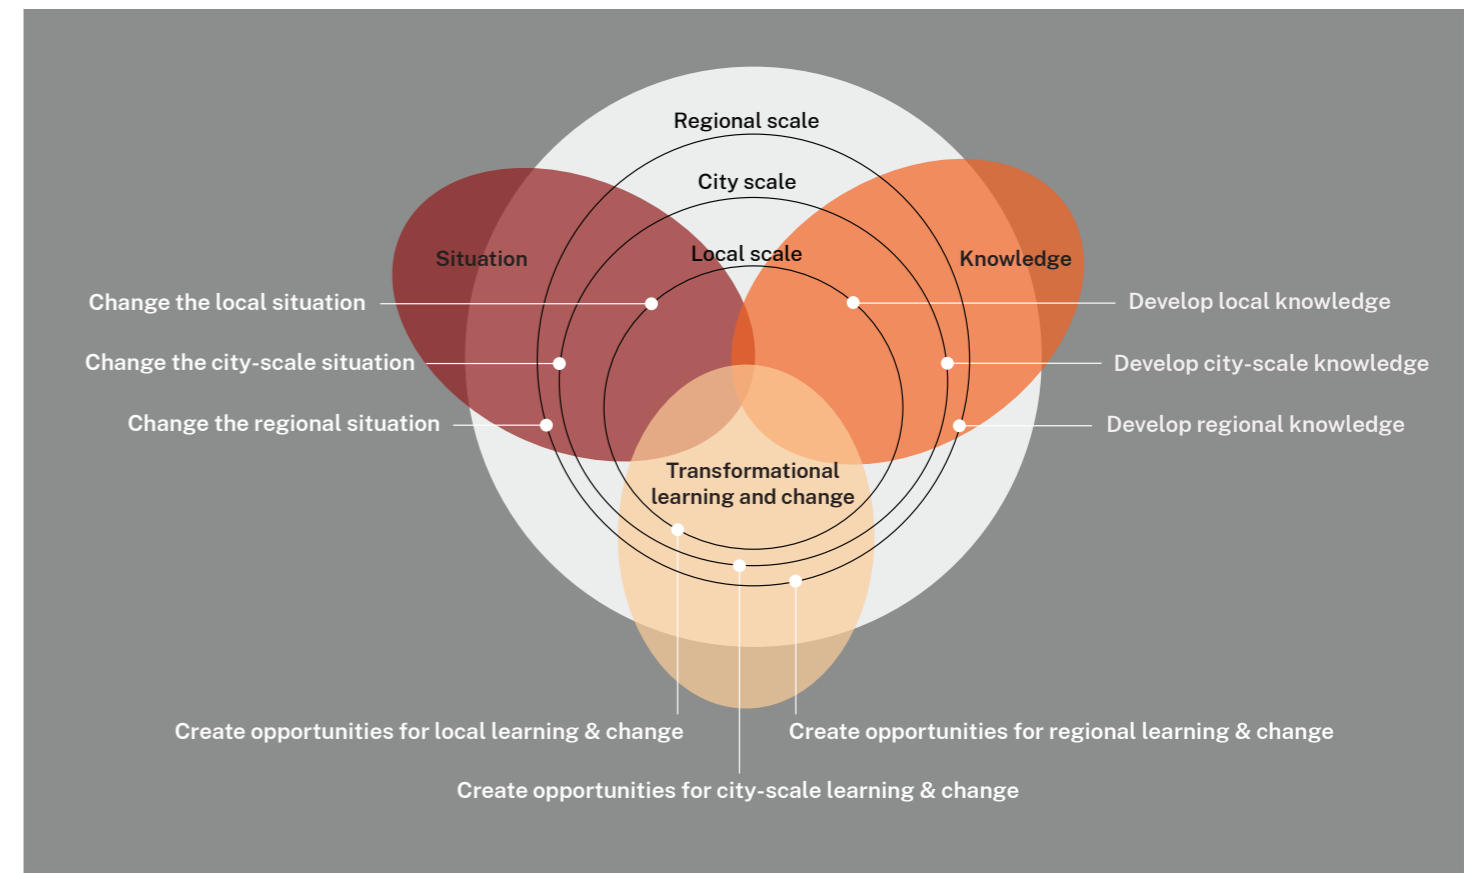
Regional scale

City scale

Situation

Local scale

Knowledge

Change the local situation

Develop local knowledge

Change the city-scale situation

Develop city-scale knowledge

Change the regional situation

Develop regional knowledge

Transformational learning and change

Create opportunities for local learning & change

Create opportunities for regional learning & change

Create opportunities for city-scale learning & change